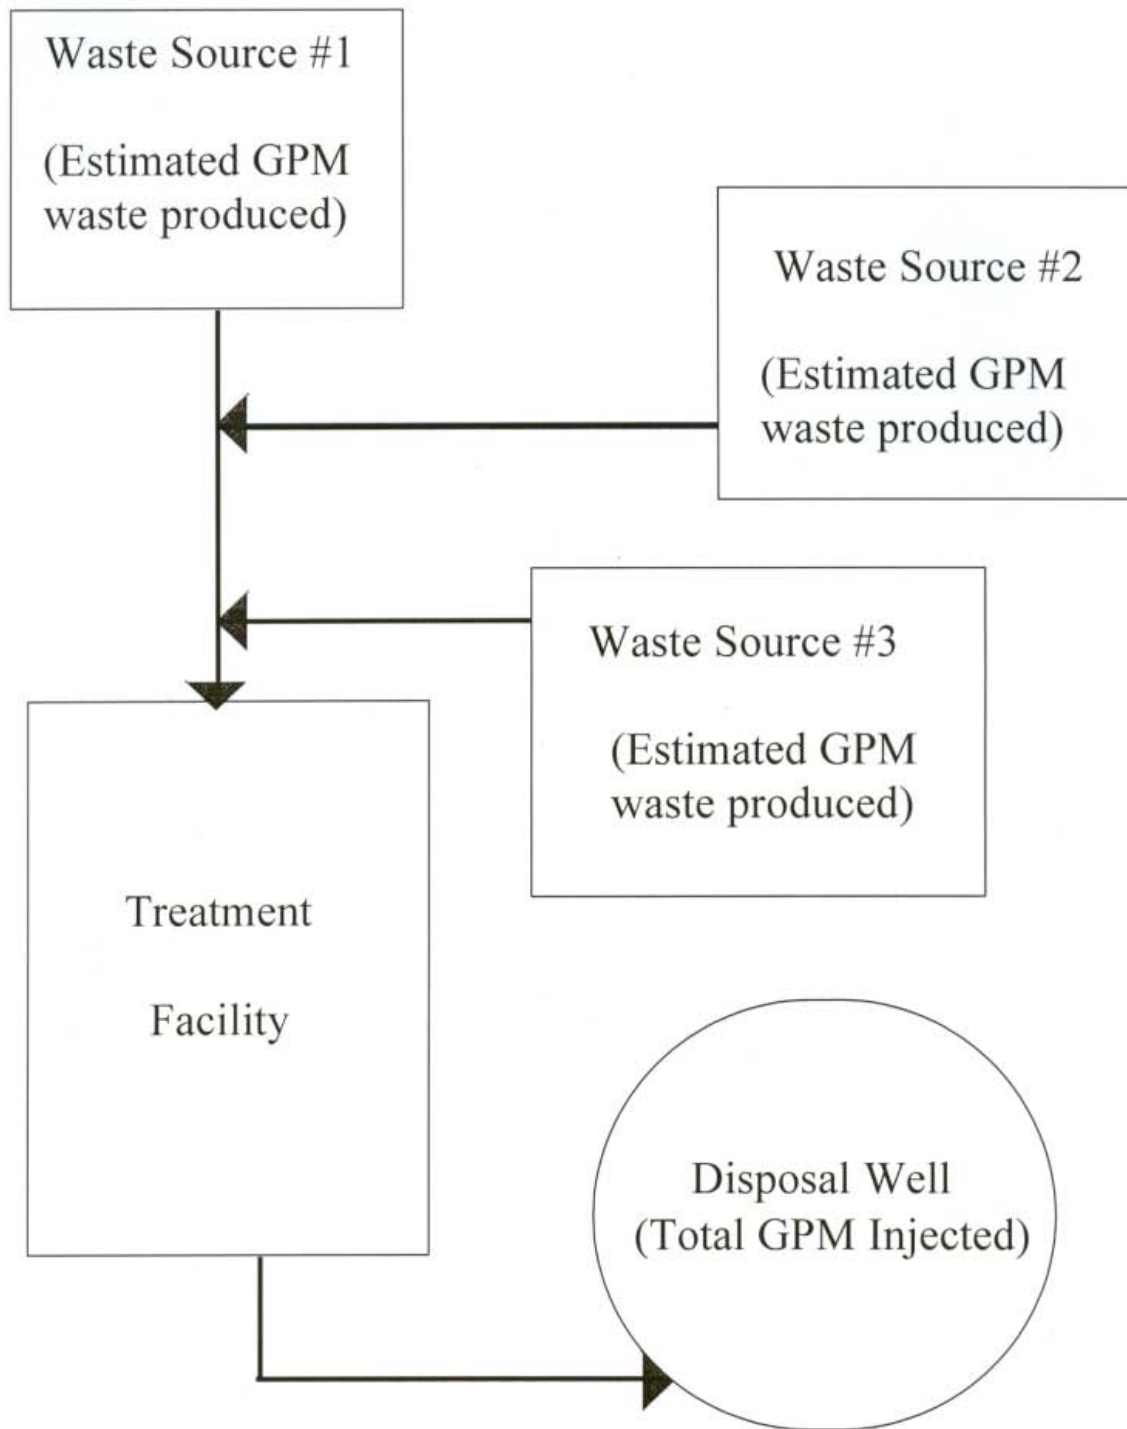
Waste Source #1

(Estimated GPM waste produced)

Waste Source #2

(Estimated GPM waste produced)

Waste Source #3

(Estimated GPM waste produced)

Treatment

Facility

Disposal Well
(Total GPM Injected)